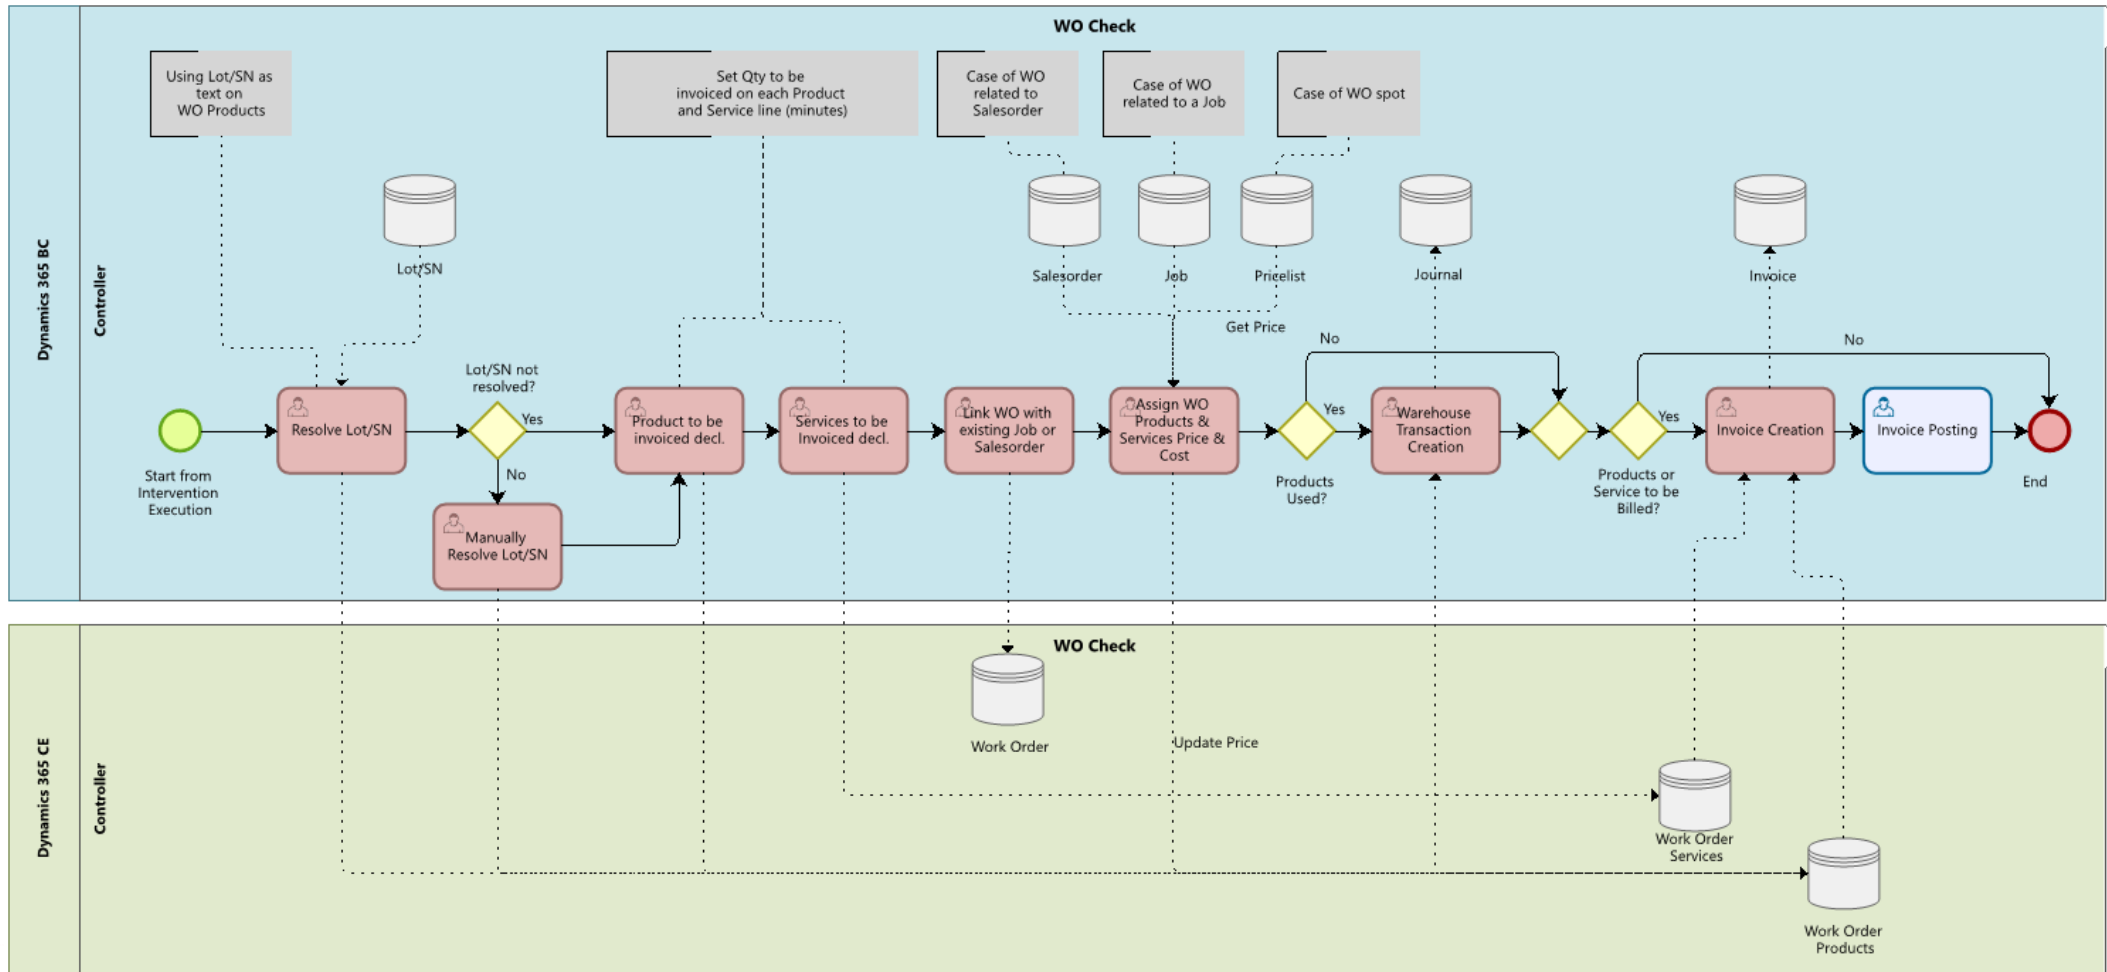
WO Check

Dynamics 365 BC

Controller

Using Lot/SN as text on WO Products

Set Qty to be invoiced on each Product and Service line (minutes)

Case of WO related to Salesorder

Case of WO related to a Job

Case of WO spot

Lot/SN

Salesorder

Job

Pricelist

Journal

Invoice

Get Price

No

No

Start from Intervention Execution

Resolve Lot/SN

Lot/SN not resolved?

Yes

No

Manually Resolve Lot/SN

Product to be invoiced decl.

Services to be Invoiced decl.

Link WO with existing Job or Salesorder

Assign WO Products & Services Price & Cost

Yes

Products Used?

Warehouse Transaction Creation

Yes

Products or Service to be Billed?

Invoice Creation

Invoice Posting

End

Dynamics 365 CE

Controller

WO Check

Work Order

Update Price

Work Order Services

Work Order Products